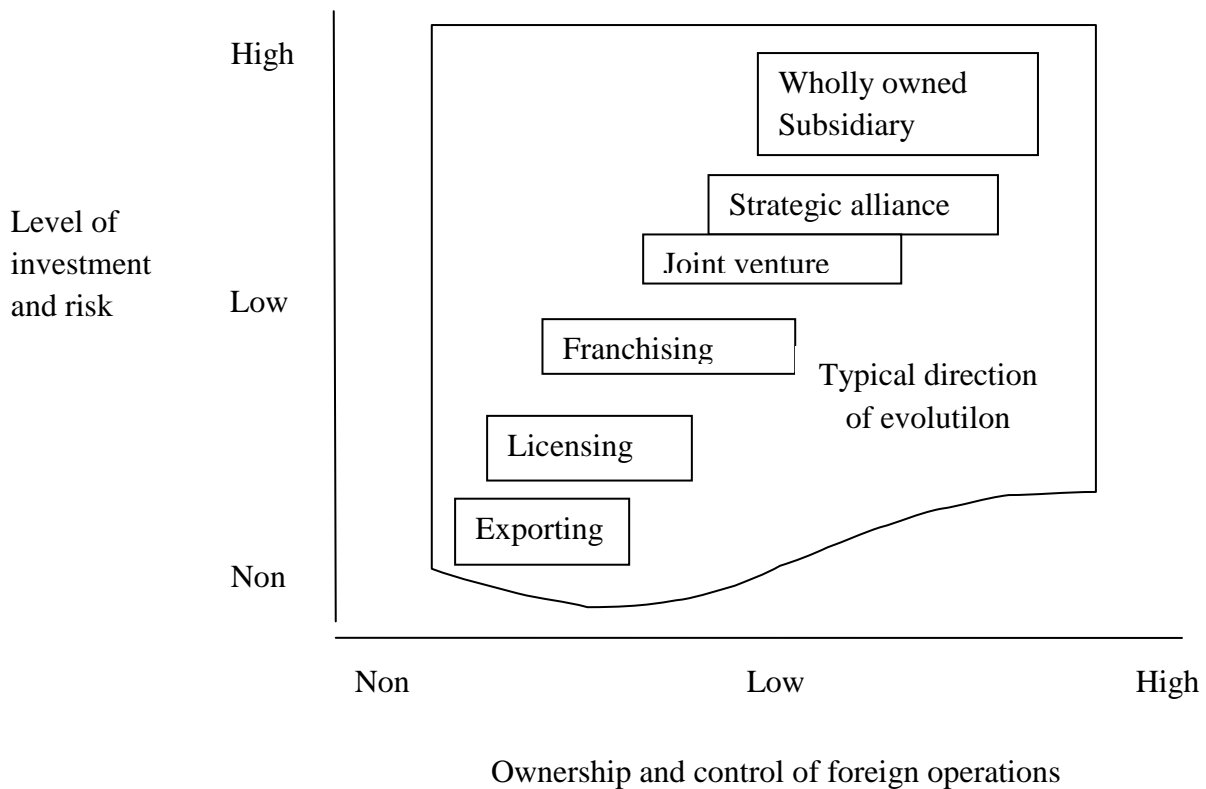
High

Level of investment and risk

Low

Non

Wholly owned Subsidiary

Strategic alliance

Joint venture

Franchising

Typical direction of evolutilon

Licensing

Exporting

Non

Low

High

Ownership and control of foreign operations